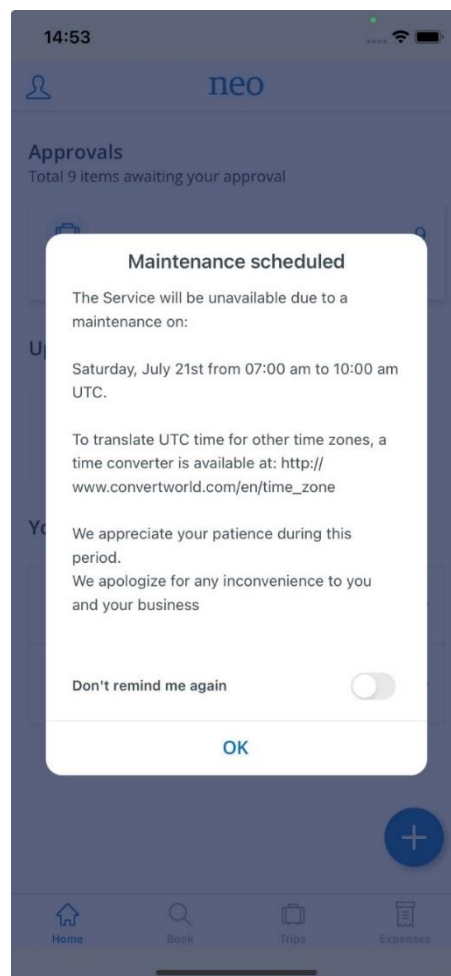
14:53

neo

Approvals
Total 9 items awaiting your approval

9

Up

Yo

Maintenance scheduled

The Service will be unavailable due to a maintenance on:

Saturday, July 21st from 07:00 am to 10:00 am UTC.

To translate UTC time for other time zones, a time converter is available at: http://www.convertworld.com/en/time_zone

We appreciate your patience during this period.
We apologize for any inconvenience to you and your business

Don't remind me again

OK

Home Book Trips Expenses